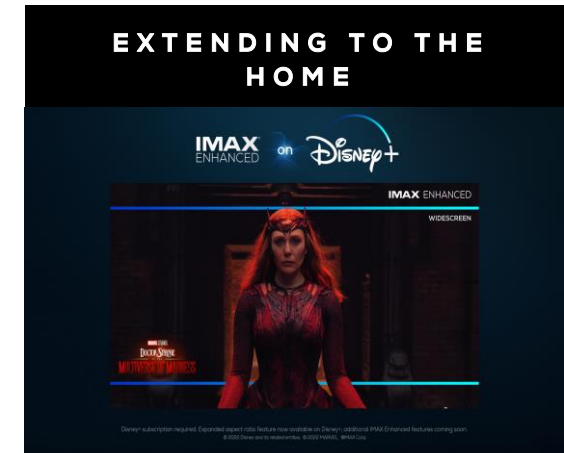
EXTENDING TO THE HOME

IMAX ENHANCED on Disney+

IMAX ENHANCED

WIDESCREEN

MARVEL STUDIOS
DOCTOR STRANGE
IN THE MULTIVERSE OF MADNESS

Disney+ subscription required. Expanded aspect ratio feature now available on Disney+; additional IMAX Enhanced features coming soon.
© 2022 Disney and its related entities. ©2022 MARVEL. ®IMAX Corp.